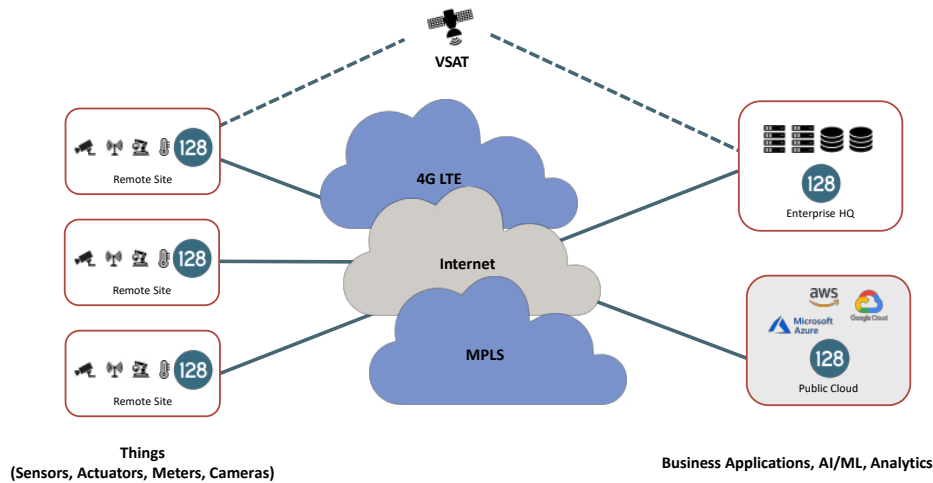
VSAT

128
Remote Site

128
Remote Site

128
Remote Site

4G LTE

Internet

MPLS

128
Enterprise HQ

aws
Google Cloud
Microsoft Azure
128
Public Cloud

Things
(Sensors, Actuators, Meters, Cameras)

Business Applications, AI/ML, Analytics